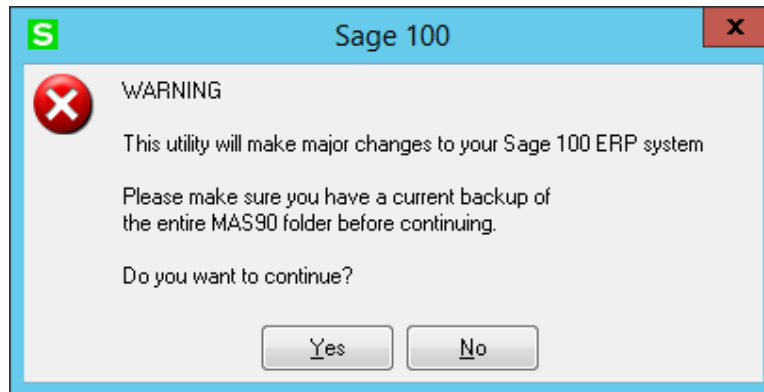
S

Sage 100

x

WARNING

This utility will make major changes to your Sage 100 ERP system

Please make sure you have a current backup of the entire MAS90 folder before continuing.

Do you want to continue?

Yes

No